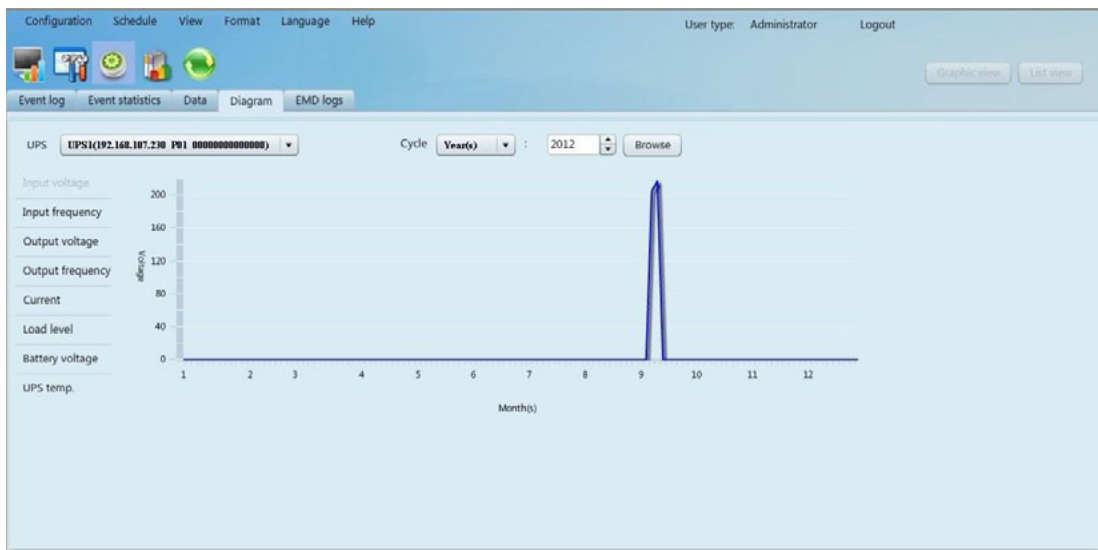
Configuration Schedule View Format Language Help

User type: Administrator Logout

Graphic view List view

Event log Event statistics Data Diagram EMD logs

UPS UPS1(192.168.107.230 P01 00000000000000)

Cycle Year(s) : 2012 Browse

Input voltage
Input frequency
Output voltage
Output frequency
Current
Load level
Battery voltage
UPS temp.

Voltage

200
160
120
80
40
0

1 2 3 4 5 6 7 8 9 10 11 12

Month(s)